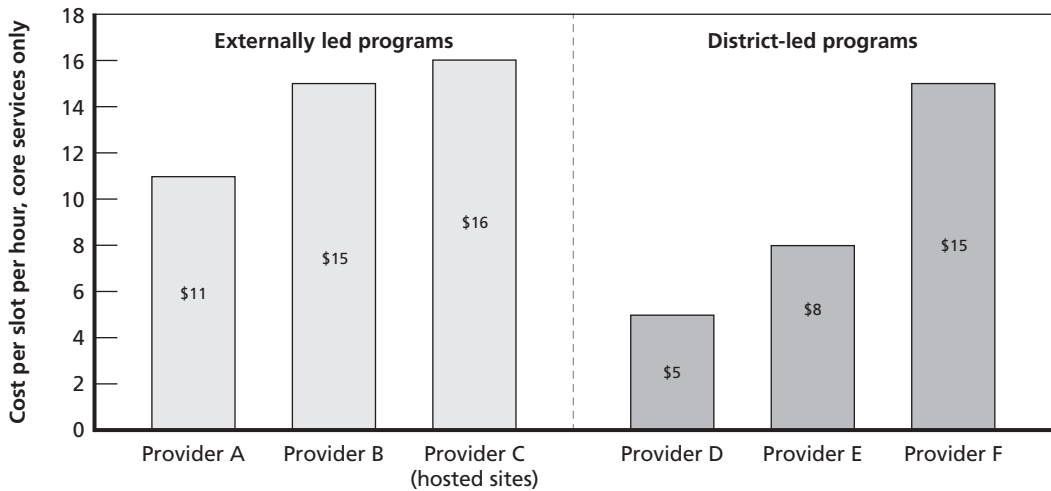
Cost per slot per hour, core services only

18
16
14
12
10
8
6
4
2
0

Externally led programs

District-led programs

$11
$15
$16
$5
$8
$15

Provider A
Provider B
Provider C (hosted sites)
Provider D
Provider E
Provider F